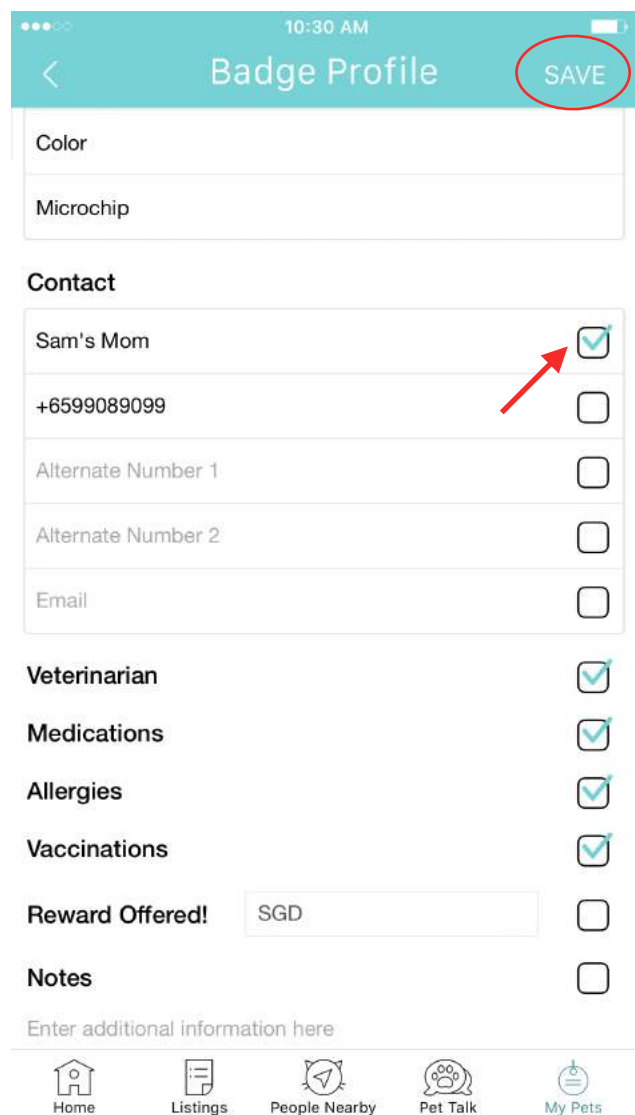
10:30 AM

Badge Profile

SAVE

Color

Microchip

Contact

Sam's Mom

+6599089099

Alternate Number 1

Alternate Number 2

Email

Veterinarian

Medications

Allergies

Vaccinations

Reward Offered!

SGD

Notes

Enter additional information here

Home

Listings

People Nearby

Pet Talk

My Pets